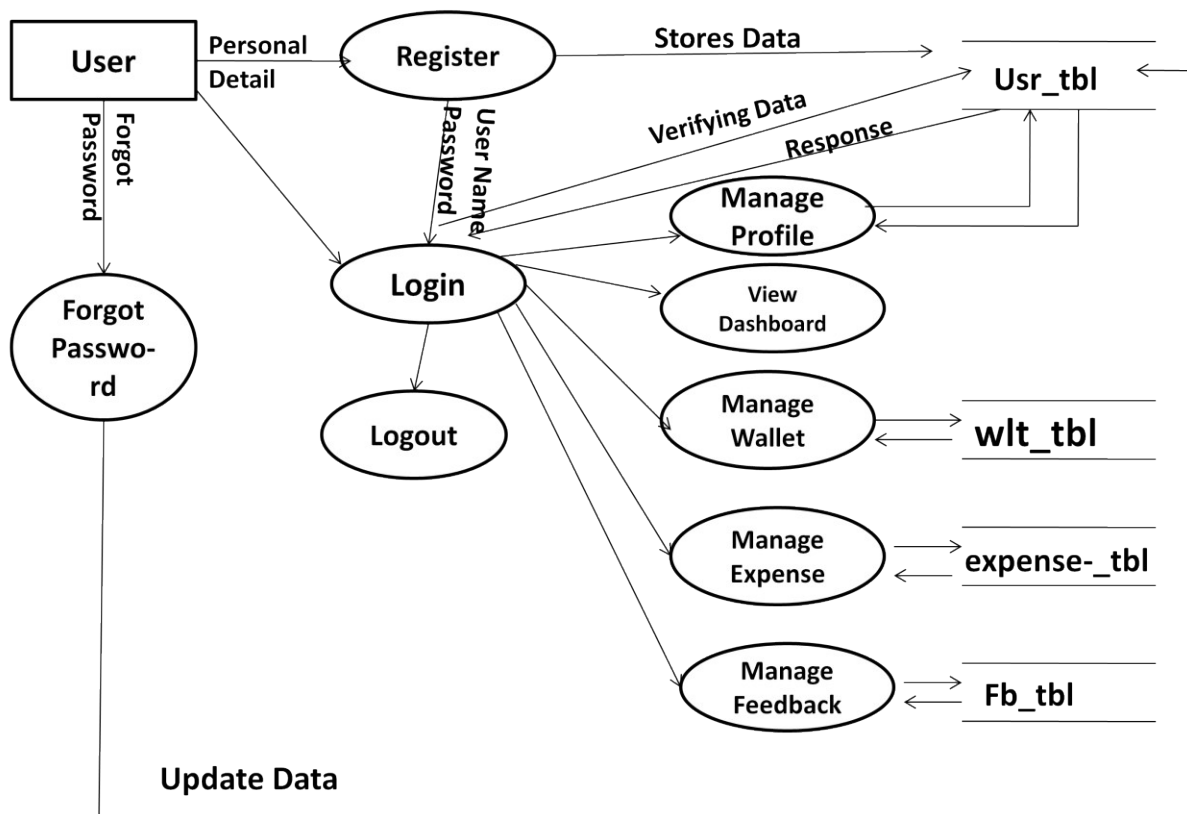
User

Personal Detail

Register

Stores Data

Usr_tbl

Forgot Password

User Name Password

Verifying Data

Response

Manage Profile

Login

View Dashboard

Forgot Passwo-rd

Logout

Manage Wallet

wlt_tbl

Manage Expense

expense-_tbl

Manage Feedback

Fb_tbl

Update Data